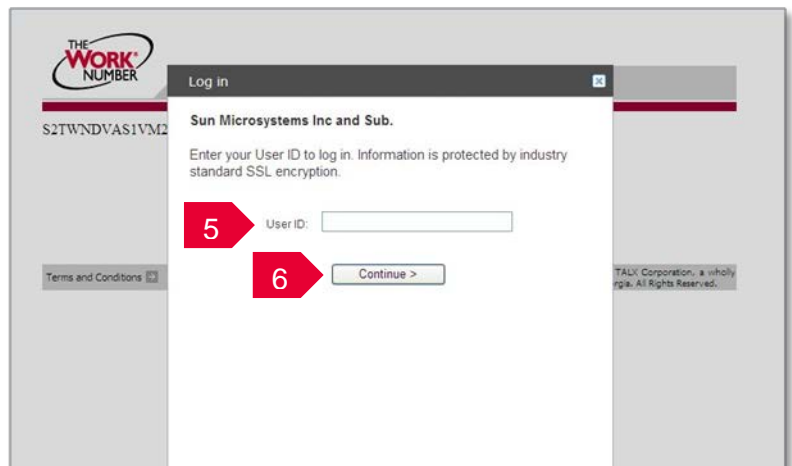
THE WORK NUMBER

S2TWNDVAS1VM2

Log in

Sun Microsystems Inc and Sub.

Enter your User ID to log in. Information is protected by industry standard SSL encryption.

5

User ID:

6

Continue >

Terms and Conditions

TALX Corporation, a wholly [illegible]rgia. All Rights Reserved.